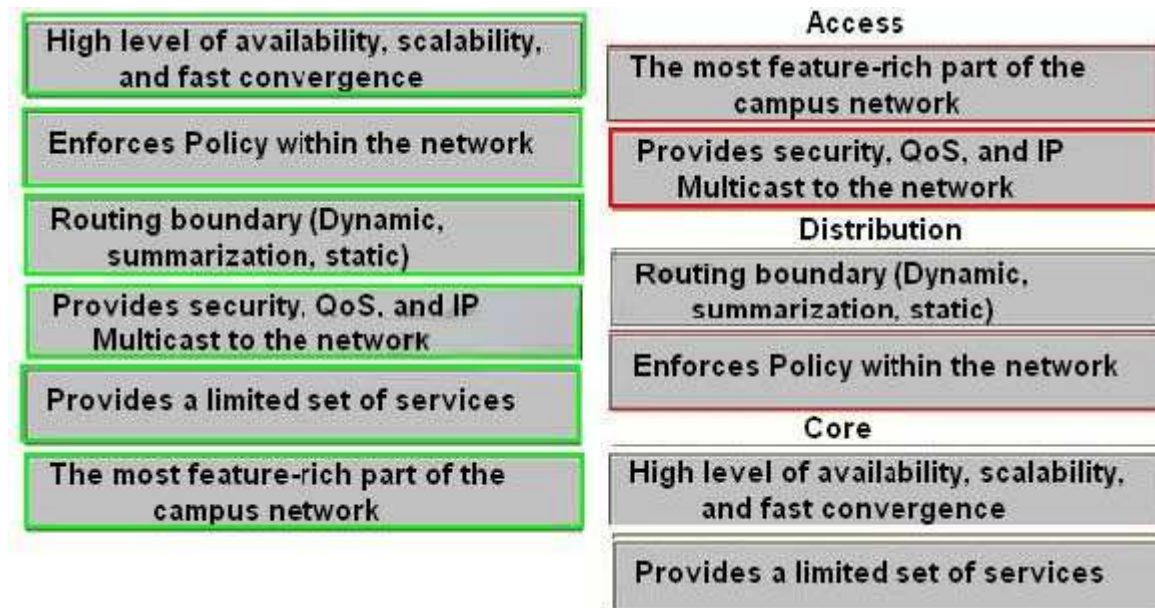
High level of availability, scalability, and fast convergence

Enforces Policy within the network

Routing boundary (Dynamic, summarization, static)

Provides security, QoS, and IP Multicast to the network

Provides a limited set of services

The most feature-rich part of the campus network

Access

The most feature-rich part of the campus network

Provides security, QoS, and IP Multicast to the network

Distribution

Routing boundary (Dynamic, summarization, static)

Enforces Policy within the network

Core

High level of availability, scalability, and fast convergence

Provides a limited set of services